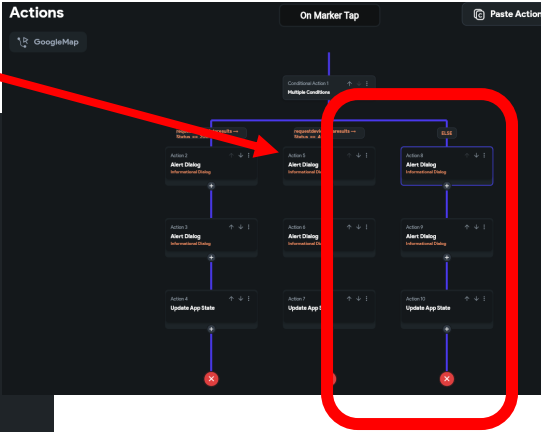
Actions

GoogleMap

On Marker Tap

Paste Action

Conditional Action 1
Multiple Conditions

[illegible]results →
Status ne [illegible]

requestdevi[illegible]results →
Status ne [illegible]

ELSE

Action 2
Alert Dialog
Informational Dialog

Action 5
Alert Dialog
Informational Di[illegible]

Action 8
Alert Dialog
Informational Dialog

Action 3
Alert Dialog
Informational Dialog

Action 6
Alert Dialog
Informational Di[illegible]

Action 9
Alert Dialog
Informational Dialog

Action 4
Update App State

Action 7
Update App S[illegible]

Action 10
Update App State